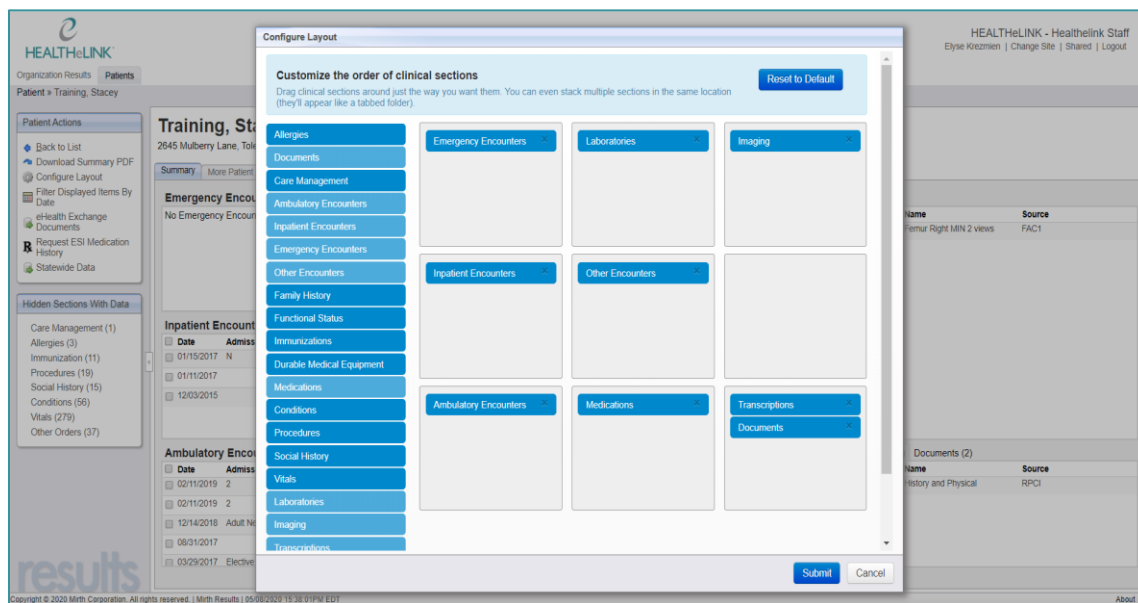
HEALTHeLINK

Organization Results Patients

Patient » Training, Stacey

Patient Actions

Back to List
Download Summary PDF
Configure Layout
Filter Displayed Items By Date
eHealth Exchange Documents
Request ESI Medication History
Statewide Data

Hidden Sections With Data

Care Management (1)
Allergies (3)
Immunization (11)
Procedures (19)
Social History (15)
Conditions (56)
Vitals (279)
Other Orders (37)

Training, Sta

2645 Mulberry Lane, Tol

Summary More Patient

Emergency Encou
No Emergency Encoun

Inpatient Encount

| Date | Admiss |
|---|---|
| 01/15/2017 | N |
| 01/11/2017 | |
| 12/03/2015 | |

Ambulatory Encou

| Date | Admiss |
|---|---|
| 02/11/2019 | 2 |
| 02/11/2019 | 2 |
| 12/14/2018 | Adult Ne |
| 08/31/2017 | |
| 03/29/2017 | Elective |

results

Copyright © 2020 Mirth Corporation. All rights reserved. | Mirth Results | 05/08/2020 15:38:01PM EDT

HEALTHeLINK - Healthelink Staff
Elyse Krezmien | Change Site | Shared | Logout

| Name | Source |
|---|---|
| Femur Right MIN 2 views | FAC1 |

Documents (2)

| Name | Source |
|---|---|
| History and Physical | RPCI |

About

Configure Layout

Customize the order of clinical sections
Drag clinical sections around just the way you want them. You can even stack multiple sections in the same location (they'll appear like a tabbed folder).

Reset to Default

Allergies
Documents
Care Management
Ambulatory Encounters
Inpatient Encounters
Emergency Encounters
Other Encounters
Family History
Functional Status
Immunizations
Durable Medical Equipment
Medications
Conditions
Procedures
Social History
Vitals
Laboratories
Imaging
Transcriptions

Emergency Encounters
Laboratories
Imaging
Inpatient Encounters
Other Encounters
Ambulatory Encounters
Medications
Transcriptions
Documents

Submit Cancel